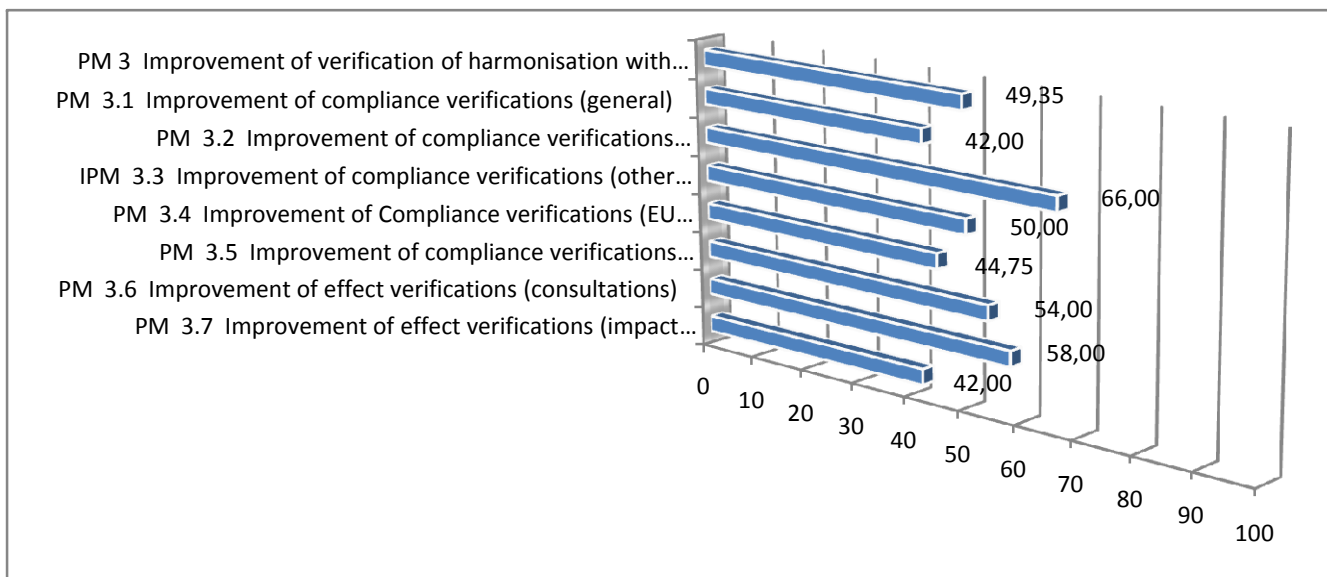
PM 3 Improvement of verification of harmonisation with…
PM 3.1 Improvement of compliance verifications (general)
PM 3.2 Improvement of compliance verifications…
IPM 3.3 Improvement of compliance verifications (other…
PM 3.4 Improvement of Compliance verifications (EU…
PM 3.5 Improvement of compliance verifications…
PM 3.6 Improvement of effect verifications (consultations)
PM 3.7 Improvement of effect verifications (impact…

49,35
42,00
66,00
50,00
44,75
54,00
58,00
42,00

0
10
20
30
40
50
60
70
80
90
100